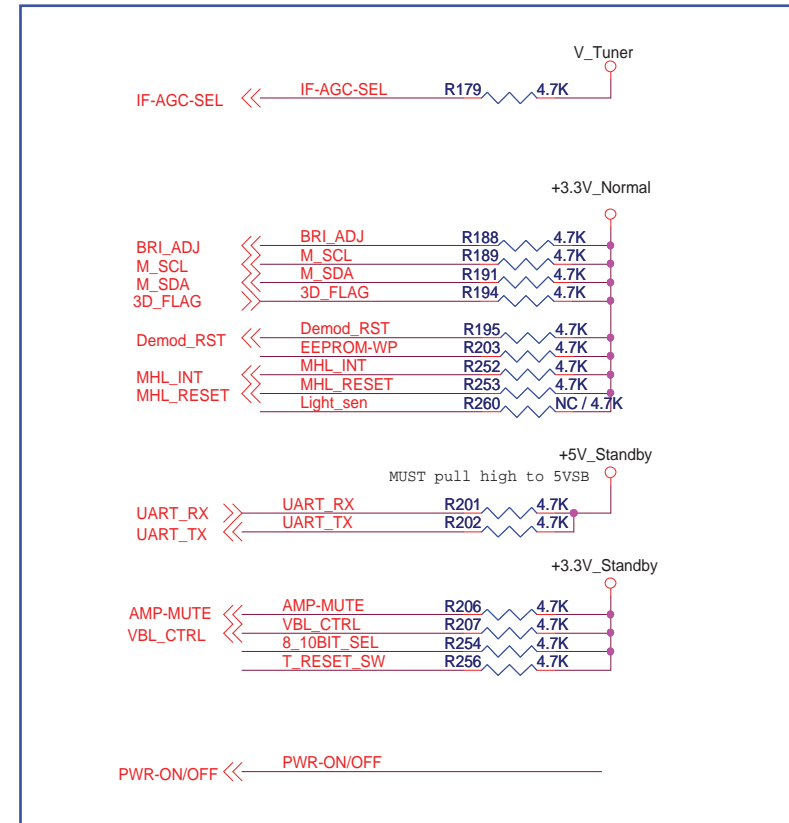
V_Tuner

IF-AGC-SEL
IF-AGC-SEL
R179
4.7K

+3.3V_Normal

BRI_ADJ
M_SCL
M_SDA
3D_FLAG
BRI_ADJ
R188
4.7K
M_SCL
R189
4.7K
M_SDA
R191
4.7K
3D_FLAG
R194
4.7K

Demod_RST
Demod_RST
R195
4.7K
EEPROM-WP
R203
4.7K
MHL_INT
MHL_RESET
MHL_INT
R252
4.7K
MHL_RESET
R253
4.7K
Light_sen
R260
NC / 4.7K

+5V_Standby
MUST pull high to 5VSB

UART_RX
UART_TX
UART_RX
R201
4.7K
UART_TX
R202
4.7K

+3.3V_Standby

AMP-MUTE
VBL_CTRL
AMP-MUTE
R206
4.7K
VBL_CTRL
R207
4.7K
8_10BIT_SEL
R254
4.7K
T_RESET_SW
R256
4.7K

PWR-ON/OFF
PWR-ON/OFF